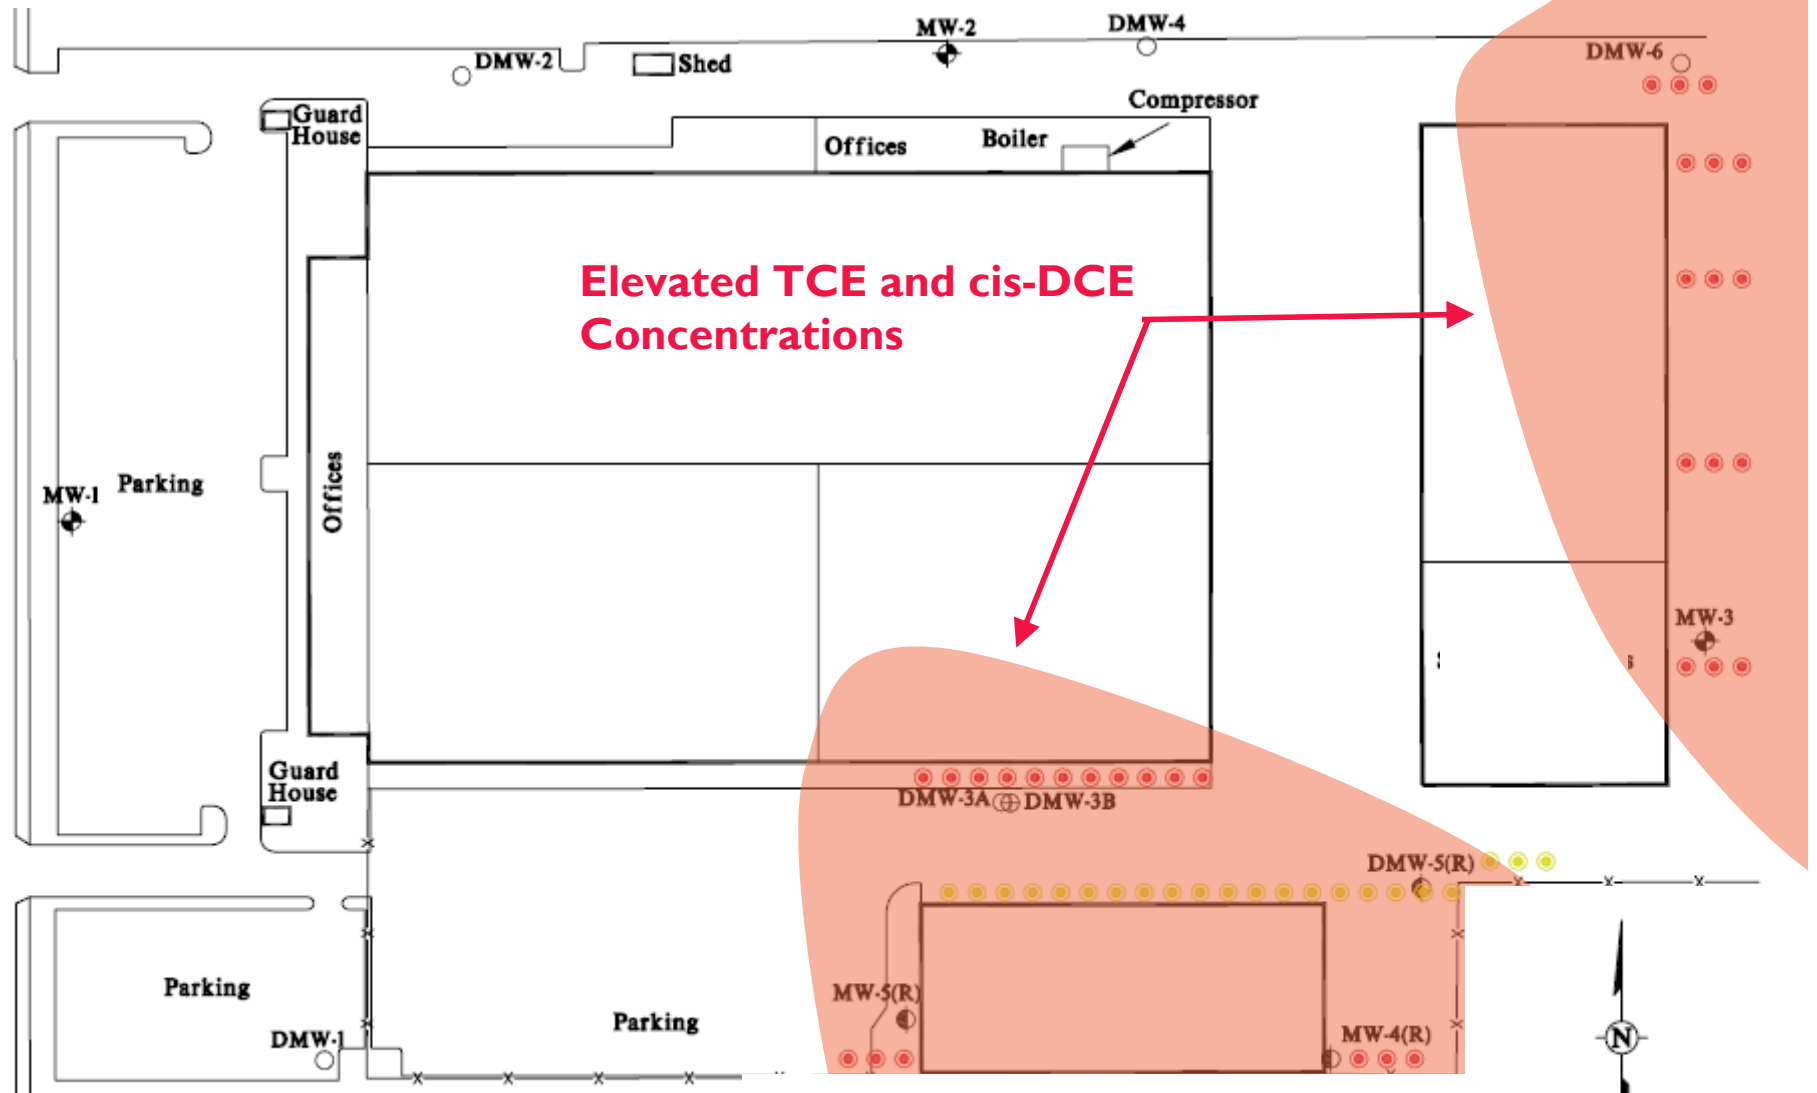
MW-2
DMW-4
DMW-2
Shed
DMW-6
Guard House
Compressor
Offices
Boiler
Elevated TCE and cis-DCE Concentrations
MW-1
Parking
Offices
MW-3
Guard House
DMW-3A
DMW-3B
DMW-5(R)
Parking
MW-5(R)
Parking
MW-4(R)
DMW-1
N